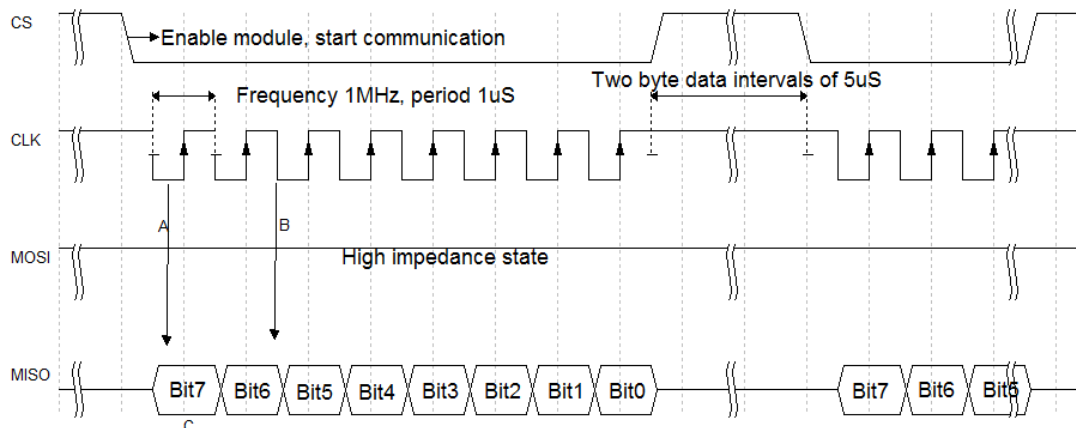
CS

Enable module, start communication

Frequency 1MHz, period 1uS

Two byte data intervals of 5uS

CLK

A

B

MOSI

High impedance state

MISO

Bit7 Bit6 Bit5 Bit4 Bit3 Bit2 Bit1 Bit0

Bit7 Bit6 Bit5

C